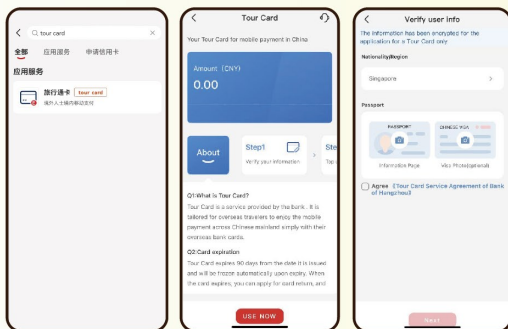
tour card

全部 应用服务 申请信用卡

应用服务

旅行通卡 tour card

境外人士境内移动支付

Tour Card

Your Tour Card for mobile payment in China

Amount (CNY)

0.00

About

Step1

Verify your information

Ste

Top

Q1:What is Tour Card?

Tour Card is a service provided by the bank. It is tailored for overseas travelers to enjoy the mobile payment across Chinese mainland simply with their overseas bank cards.

Q2:Card expiration

Tour Card expires 90 days from the date it is issued and will be frozen automatically upon expiry. When the card expires, you can apply for card return, and

USE NOW

Verify user info

The information has been encrypted for the application for a Tour Card only

Nationality/Region

Singapore

Passport

PASSPORT

CHINESE VISA

Information Page

Visa Photo(optional)

Agree 《Tour Card Service Agreement of Bank of Hangzhou》

Next